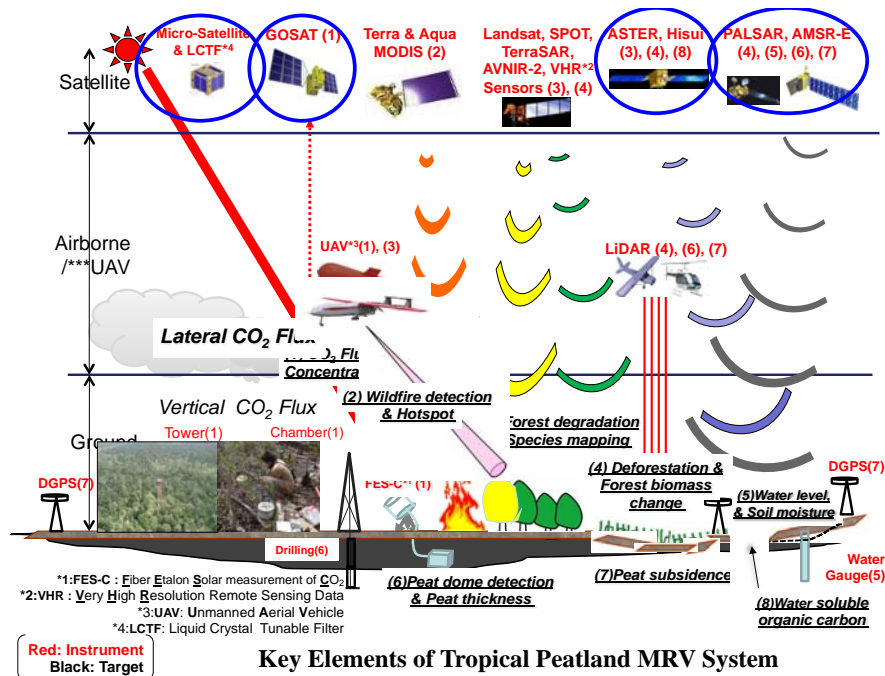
Micro-Satellite & LCTF*4

GOSAT (1)

Terra & Aqua MODIS (2)

Landsat, SPOT, TerraSAR, AVNIR-2, VHR*2 Sensors (3), (4)

ASTER, Hisui (3), (4), (8)

PALSAR, AMSR-E (4), (5), (6), (7)

Satellite

Airborne /***UAV

UAV*3(1), (3)

LiDAR (4), (6), (7)

Lateral $CO_2$ Flux

(1) $CO_2$ Flu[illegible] Concentra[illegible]

Vertical $CO_2$ Flux

(2) Wildfire detection & Hotspot

Forest degradation Species mapping

Ground

Tower(1)

Chamber(1)

DGPS(7)

FES-C*1 (1)

(4) Deforestation & Forest biomass change

DGPS(7)

(5)Water level, & Soil moisture

Drilling(6)

Water Gauge(5)

*1:FES-C : Fiber Etalon Solar measurement of $CO_2$
*2:VHR : Very High Resolution Remote Sensing Data
*3:UAV: Unmanned Aerial Vehicle
*4:LCTF: Liquid Crystal Tunable Filter

(6)Peat dome detection & Peat thickness

(7)Peat subsidence

(8)Water soluble organic carbon

Red: Instrument
Black: Target

Key Elements of Tropical Peatland MRV System